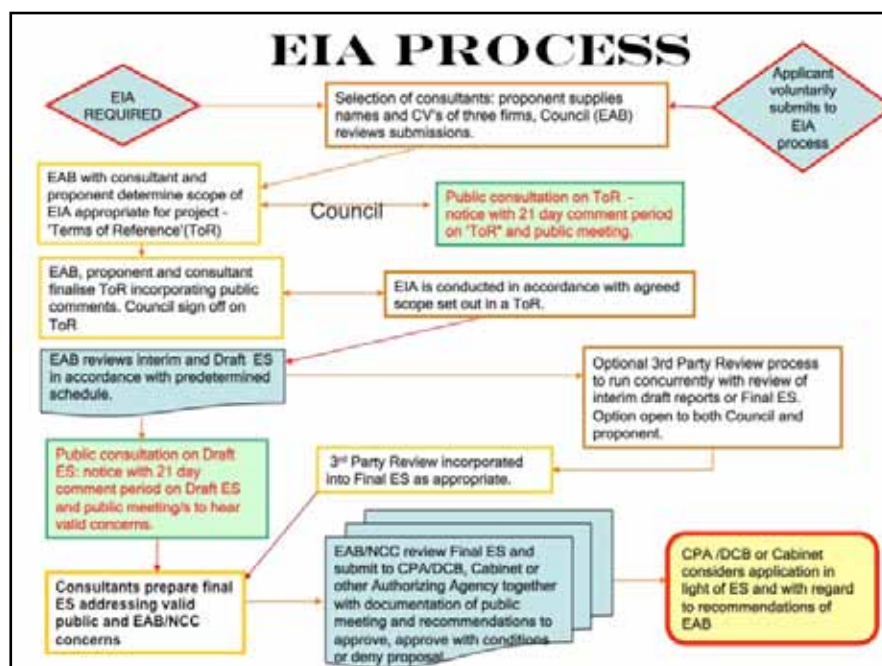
EIA PROCESS

EIA REQUIRED

Selection of consultants: proponent supplies names and CV's of three firms, Council (EAB) reviews submissions.

Applicant voluntarily submits to EIA process

EAB with consultant and proponent determine scope of EIA appropriate for project - 'Terms of Reference'(ToR)

Council

Public consultation on ToR - notice with 21 day comment period on "ToR" and public meeting.

EAB, proponent and consultant finalise ToR incorporating public comments. Council sign off on ToR

EIA is conducted in accordance with agreed scope set out in a ToR.

EAB reviews interim and Draft ES in accordance with predetermined schedule.

Optional 3rd Party Review process to run concurrently with review of interim draft reports or Final ES. Option open to both Council and proponent.

Public consultation on Draft ES: notice with 21 day comment period on Draft ES and public meeting/s to hear valid concerns.

3rd Party Review incorporated into Final ES as appropriate.

Consultants prepare final ES addressing valid public and EAB/NCC concerns

EAB/NCC review Final ES and submit to CPA/DCB, Cabinet or other Authorizing Agency together with documentation of public meeting and recommendations to approve, approve with conditions or deny proposal.

CPA /DCB or Cabinet considers application in light of ES and with regard to recommendations of EAB